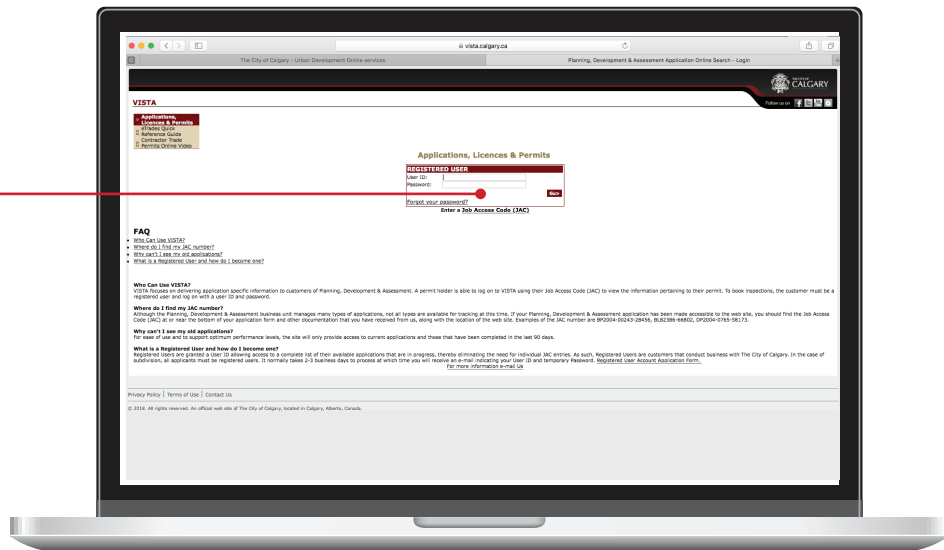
vista.calgary.ca

The City of Calgary - Urban Development Online services

Planning, Development & Assessment Application Online Search - Login

THE CITY OF CALGARY

Follow us on

VISTA

Applications, Licences & Permits
eTrades Quick Reference Guide
Contractor Trade Permits Online Video

Applications, Licences & Permits

REGISTERED USER
User ID:
Password:
Go>
Forgot your password?
Enter a Job Access Code (JAC)

FAQ
Who Can Use VISTA?
Where do I find my JAC number?
Why can't I see my old applications?
What is a Registered User and how do I become one?

Who Can Use VISTA?
VISTA focuses on delivering application specific information to customers of Planning, Development & Assessment. A permit holder is able to log on to VISTA using their Job Access Code (JAC) to view the information pertaining to their permit. To book inspections, the customer must be a registered user and log on with a user ID and password.

Where do I find my JAC number?
Although the Planning, Development & Assessment business unit manages many types of applications, not all types are available for tracking at this time. If your Planning, Development & Assessment application has been made accessible to the web site, you should find the Job Access Code (JAC) at or near the bottom of your application form and other documentation that you have received from us, along with the location of the web site. Examples of the JAC number are BP2004-00243-28456, BL82386-66802, DP2004-0765-58173.

Why can't I see my old applications?
For ease of use and to support optimum performance levels, the site will only provide access to current applications and those that have been completed in the last 90 days.

What is a Registered User and how do I become one?
Registered Users are granted a User ID allowing access to a complete list of their available applications that are in progress, thereby eliminating the need for individual JAC entries. As such, Registered Users are customers that conduct business with The City of Calgary. In the case of subdivision, all applicants must be registered users. It normally takes 2-3 business days to process at which time you will receive an e-mail indicating your User ID and temporary Password. Registered User Account Application Form.
For more information e-mail Us

Privacy Policy | Terms of Use | Contact Us

© 2016. All rights reserved. An official web site of The City of Calgary, located in Calgary, Alberta, Canada.